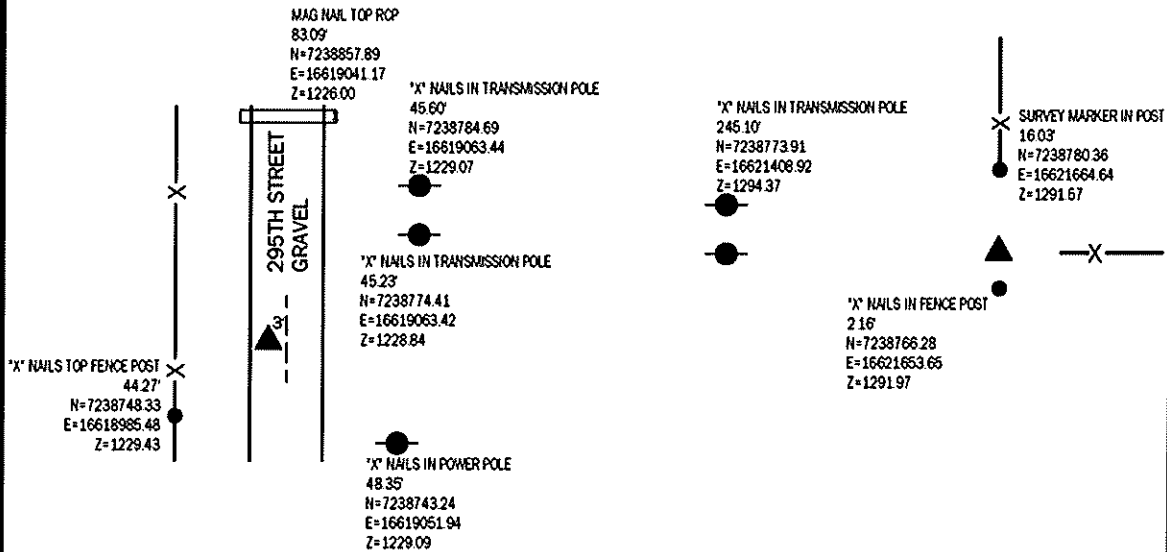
MAG NAIL TOP RCP
83.09'
N=7238857.89
E=16619041.17
Z=1226.00

"X" NAILS IN TRANSMISSION POLE
45.60'
N=7238784.69
E=16619063.44
Z=1229.07

"X" NAILS IN TRANSMISSION POLE
245.10'
N=7238773.91
E=16621408.92
Z=1294.37

SURVEY MARKER IN POST
16.03'
N=7238780.36
E=16621664.64
Z=1291.67

295TH STREET
GRAVEL

"X" NAILS IN TRANSMISSION POLE
45.23'
N=7238774.41
E=16619063.42
Z=1228.84

3'

"X" NAILS IN FENCE POST
2.16'
N=7238766.28
E=16621653.65
Z=1291.97

"X" NAILS TOP FENCE POST
44.27'
N=7238748.33
E=16618985.48
Z=1229.43

"X" NAILS IN POWER POLE
48.35'
N=7238743.24
E=16619051.94
Z=1229.09